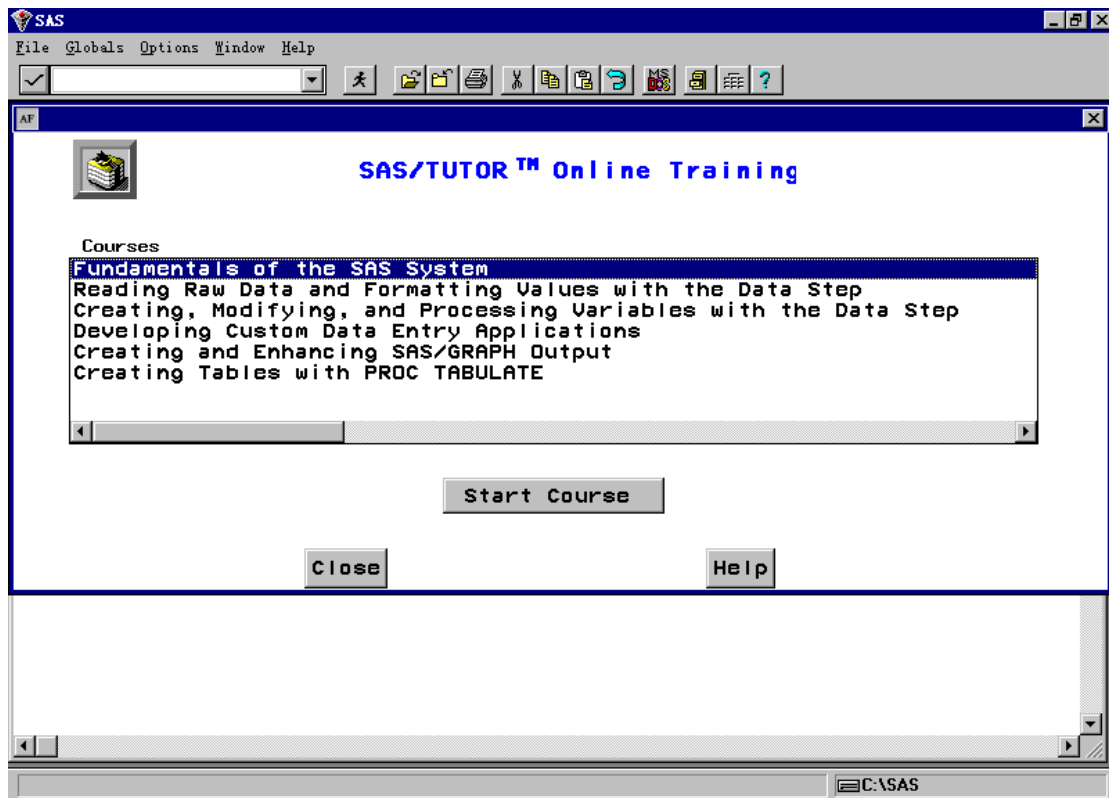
SAS

File Globals Options Window Help

AF

SAS/TUTOR$^{TM}$ Online Training

Courses

Fundamentals of the SAS System
Reading Raw Data and Formatting Values with the Data Step
Creating, Modifying, and Processing Variables with the Data Step
Developing Custom Data Entry Applications
Creating and Enhancing SAS/GRAPH Output
Creating Tables with PROC TABULATE

Start Course

Close

Help

C:\SAS